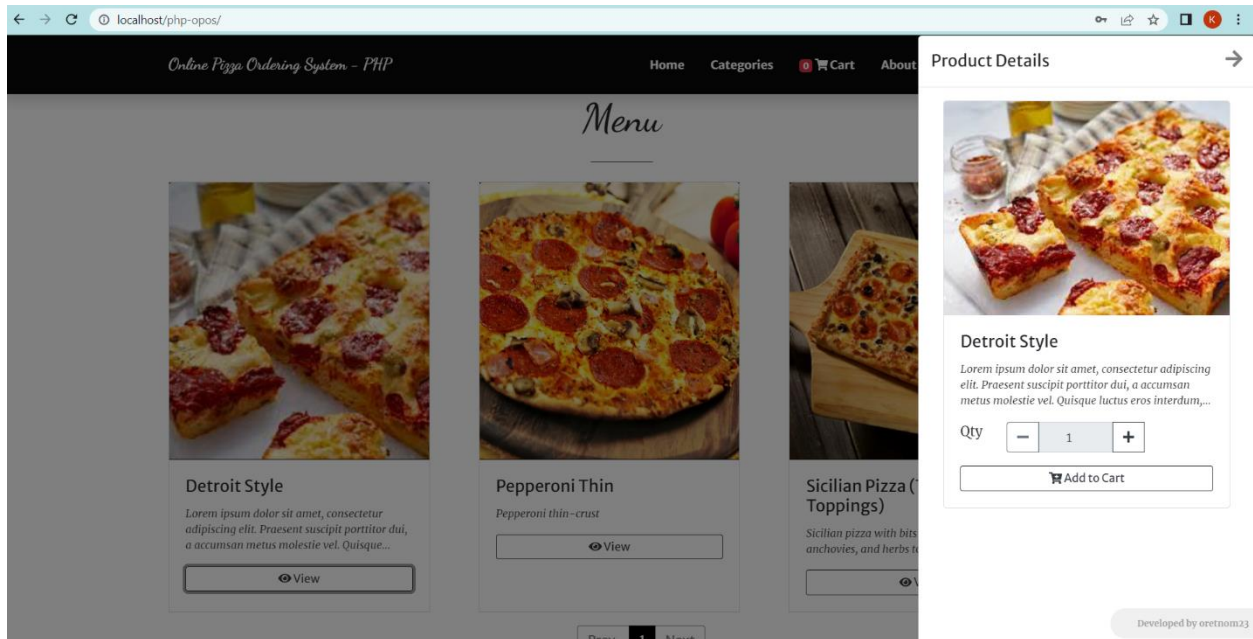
localhost/php-opos/

Online Pizza Ordering System - PHP

Home Categories 0 Cart About

Menu

Detroit Style

Lorem ipsum dolor sit amet, consectetur adipiscing elit. Praesent suscipit porttitor dui, a accumsan metus molestie vel. Quisque...

View

Pepperoni Thin

Pepperoni thin-crust

View

Sicilian Pizza (

Toppings)

Sicilian pizza with bits anchovies, and herbs t

V

Prev 1 Next

Product Details

Detroit Style

Lorem ipsum dolor sit amet, consectetur adipiscing elit. Praesent suscipit porttitor dui, a accumsan metus molestie vel. Quisque luctus eros interdum,...

Qty − 1 +

Add to Cart

Developed by oretnom23